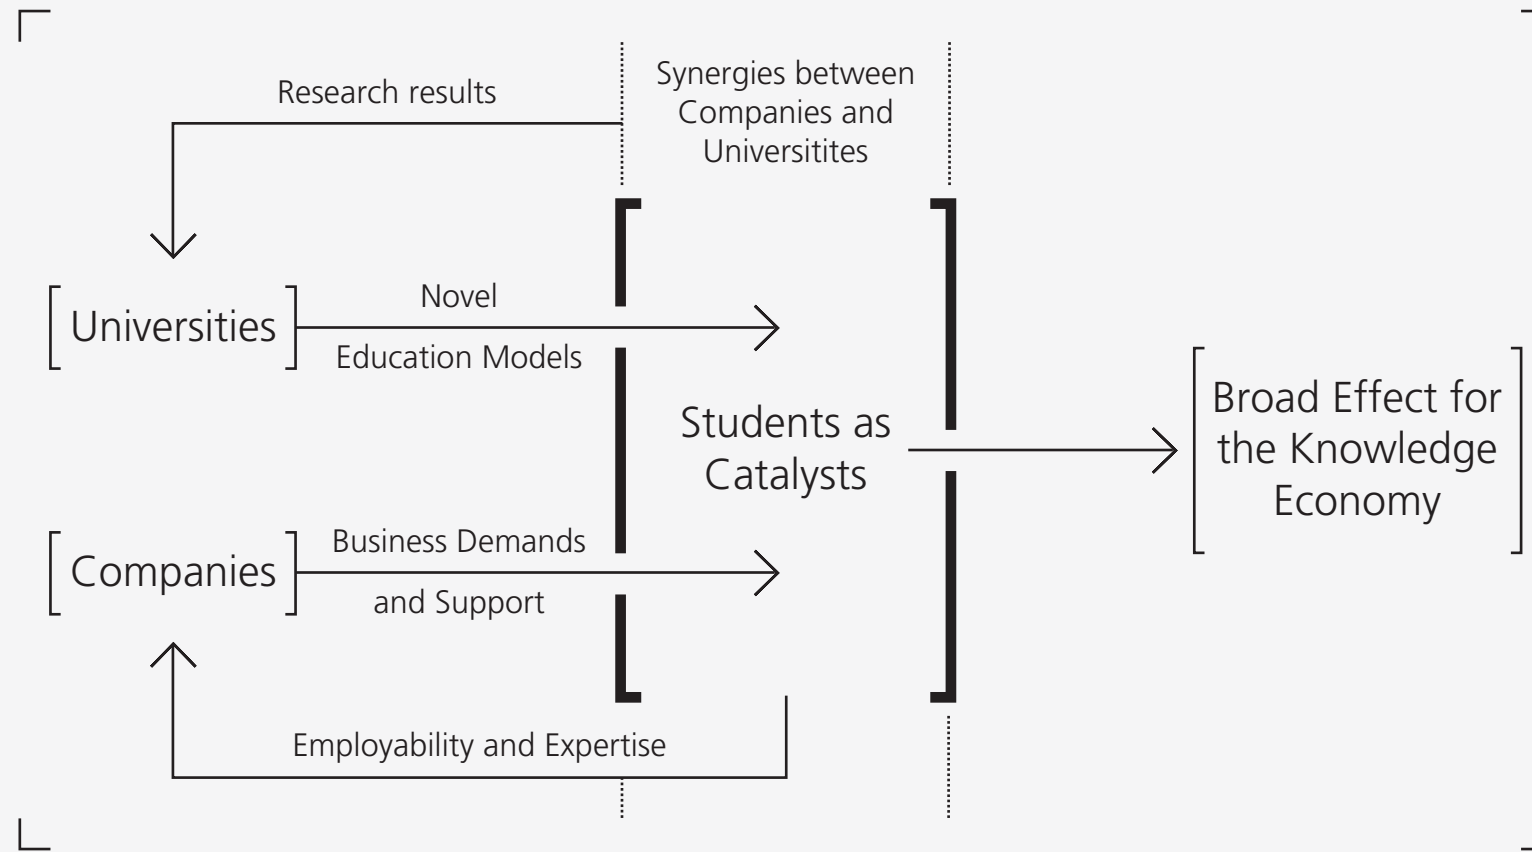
Research results

Synergies between Companies and Universitites

Universities

Novel

Education Models

Students as Catalysts

Broad Effect for the Knowledge Economy

Companies

Business Demands

and Support

Employability and Expertise